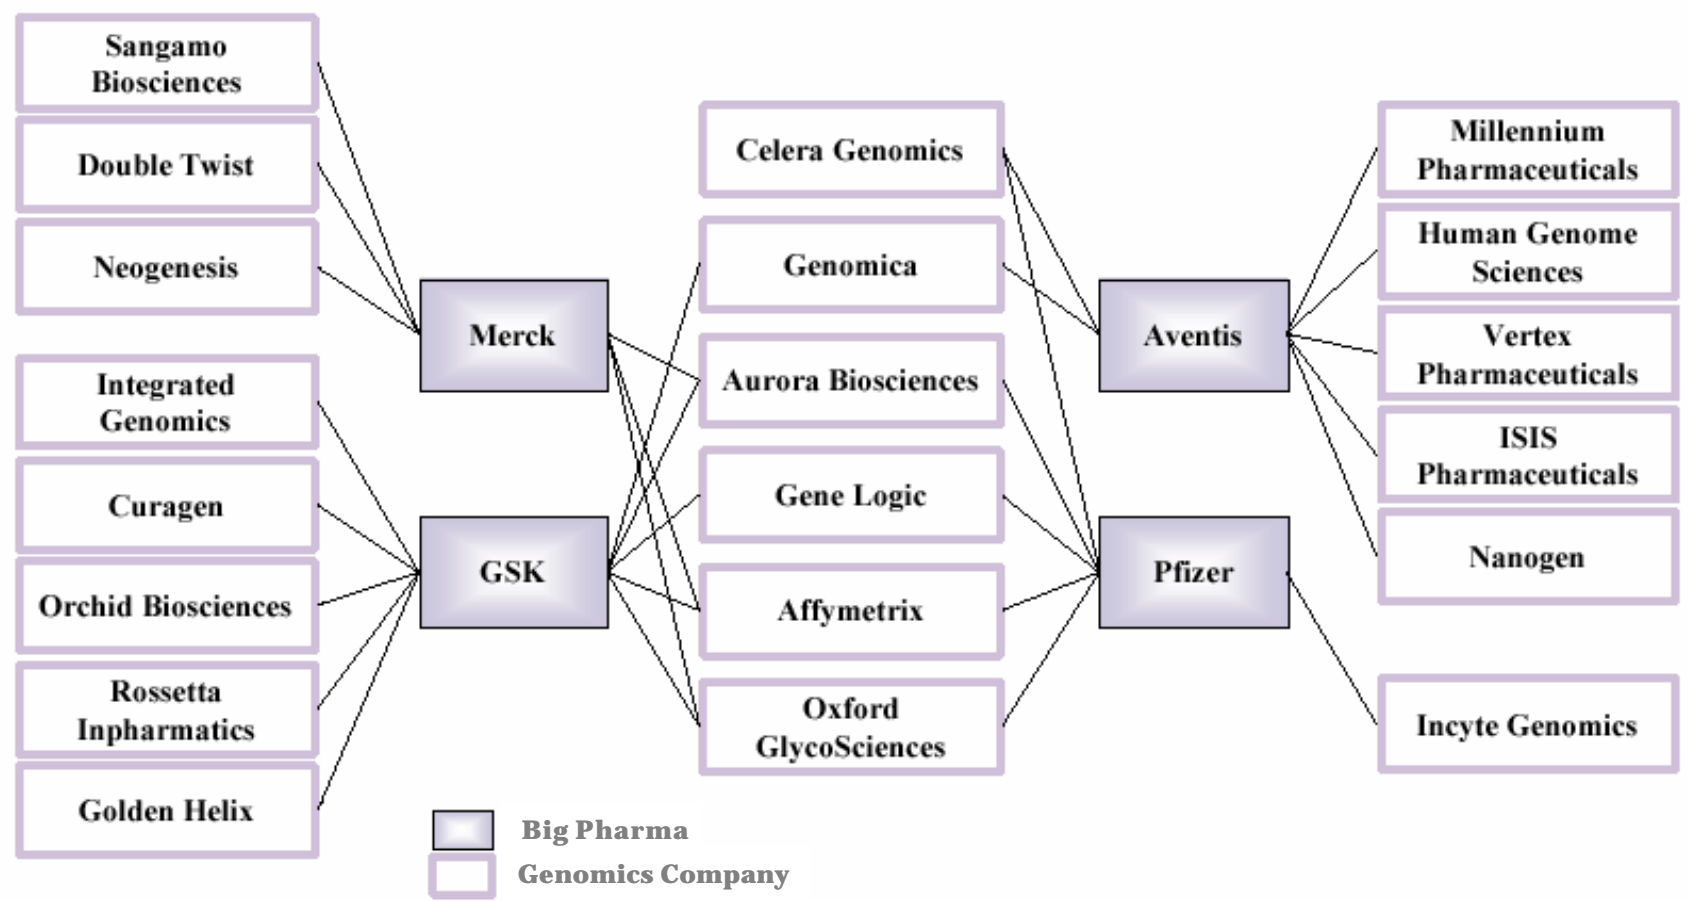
Sangamo Biosciences

Double Twist

Neogenesis

Integrated Genomics

Curagen

Orchid Biosciences

Rossetta Inpharmatics

Golden Helix

Merck

GSK

Celera Genomics

Genomica

Aurora Biosciences

Gene Logic

Affymetrix

Oxford GlycoSciences

Aventis

Pfizer

Millennium Pharmaceuticals

Human Genome Sciences

Vertex Pharmaceuticals

ISIS Pharmaceuticals

Nanogen

Incyte Genomics

Big Pharma

Genomics Company